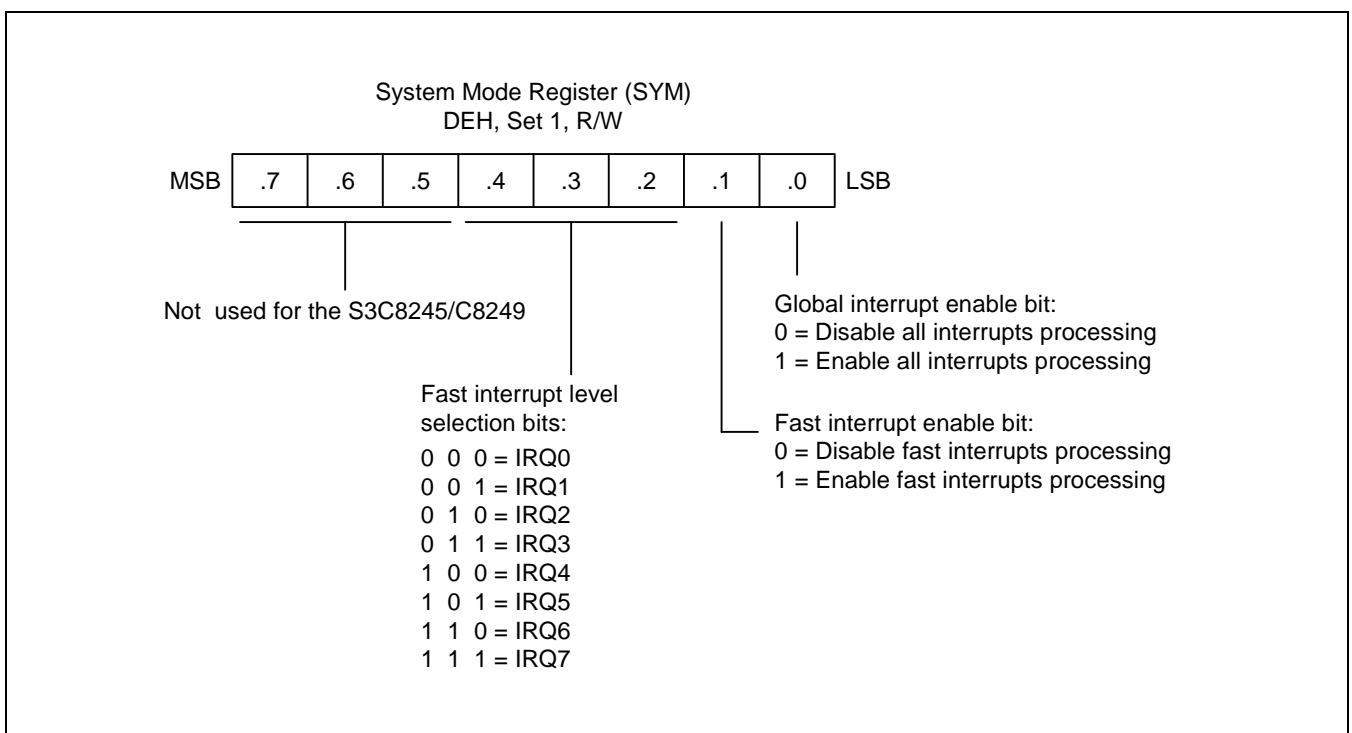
System Mode Register (SYM)
DEH, Set 1, R/W

| MSB | .7 | .6 | .5 | .4 | .3 | .2 | .1 | .0 | LSB |
|---|---|---|---|---|---|---|---|---|---|

Not used for the S3C8245/C8249

Fast interrupt level selection bits:
0 0 0 = IRQ0
0 0 1 = IRQ1
0 1 0 = IRQ2
0 1 1 = IRQ3
1 0 0 = IRQ4
1 0 1 = IRQ5
1 1 0 = IRQ6
1 1 1 = IRQ7

Global interrupt enable bit:
0 = Disable all interrupts processing
1 = Enable all interrupts processing

Fast interrupt enable bit:
0 = Disable fast interrupts processing
1 = Enable fast interrupts processing